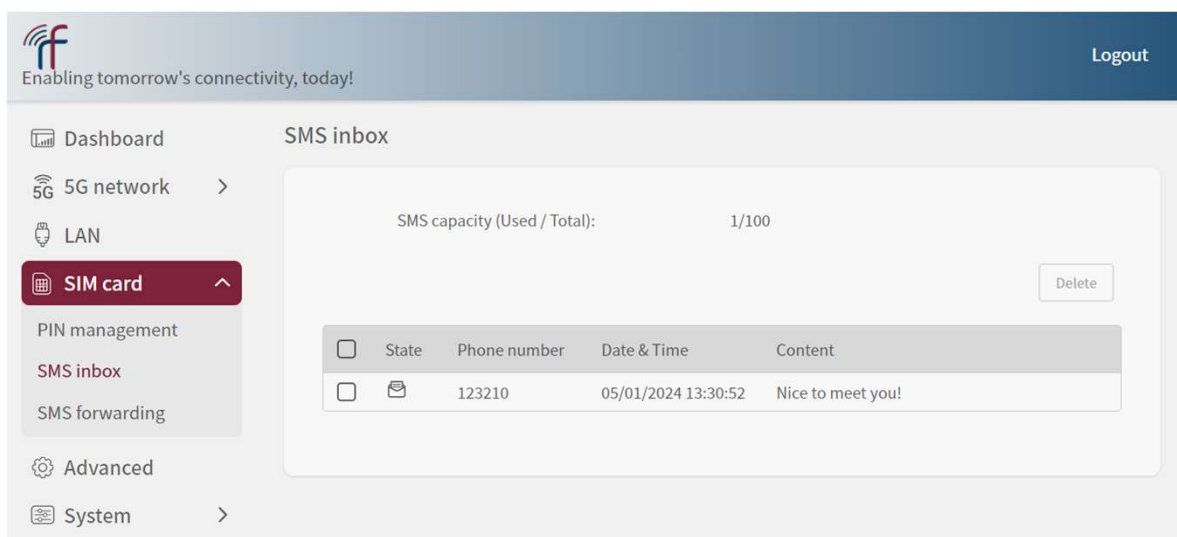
Enabling tomorrow's connectivity, today!

Logout

Dashboard
5G network
LAN
SIM card
PIN management
SMS inbox
SMS forwarding
Advanced
System

SMS inbox

SMS capacity (Used / Total): 1/100

Delete

| | State | Phone number | Date & Time | Content |
|---|---|---|---|---|
| | | 123210 | 05/01/2024 13:30:52 | Nice to meet you! |